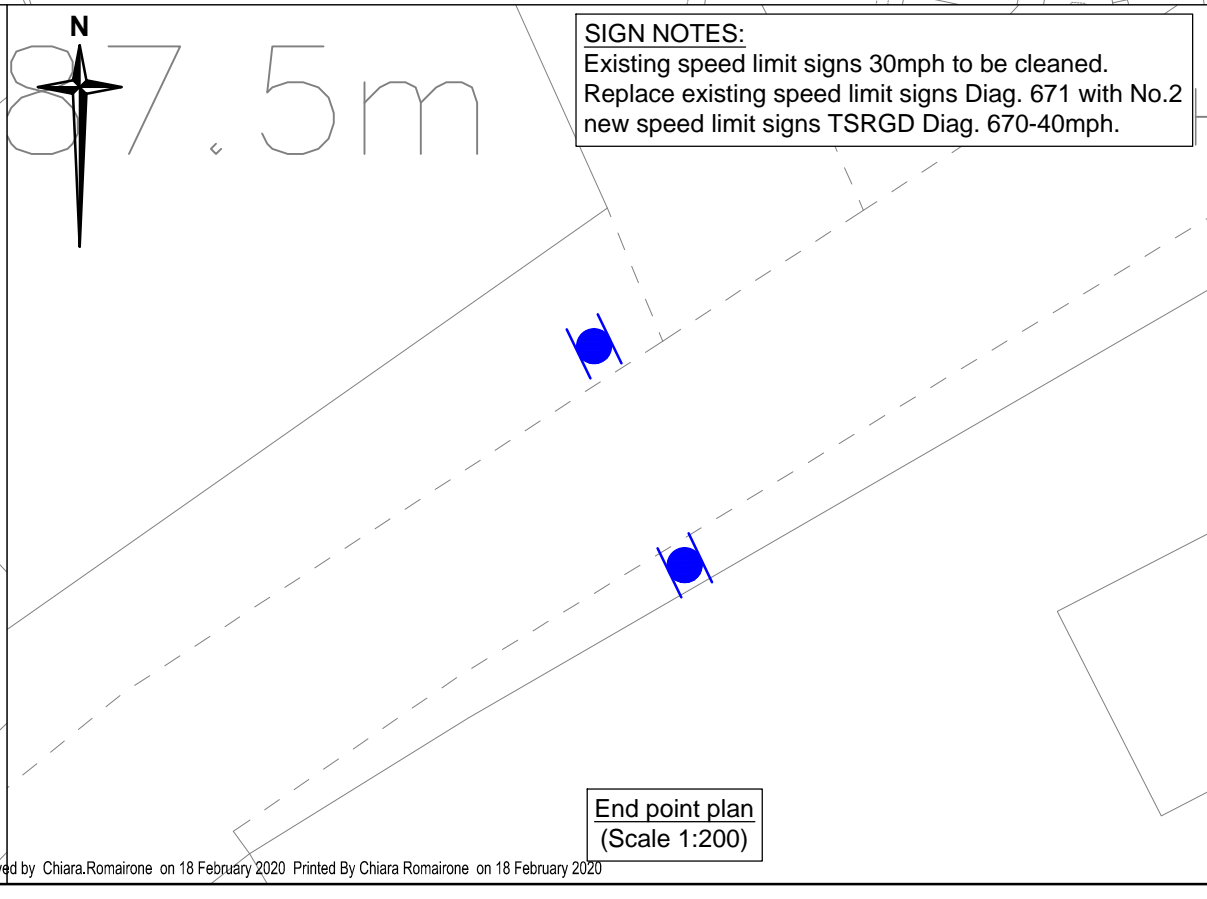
N

87.5m

SIGN NOTES:
Existing speed limit signs 30mph to be cleaned.
Replace existing speed limit signs Diag. 671 with No.2 new speed limit signs TSRGD Diag. 670-40mph.

End point plan
(Scale 1:200)

ed by Chiara.Romairone on 18 February 2020 Printed By Chiara Romairone on 18 February 2020